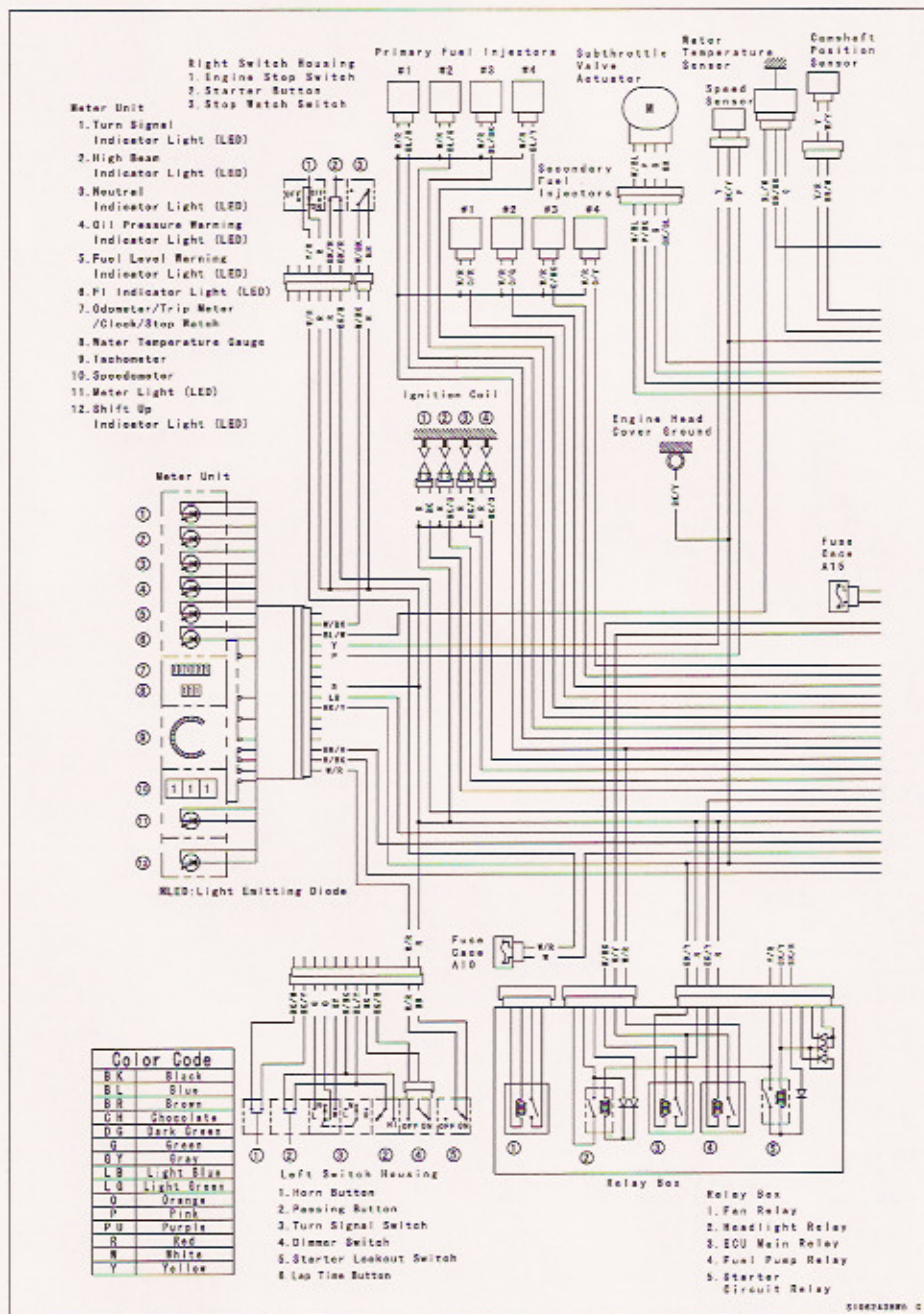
Right Switch Housing
1. Engine Stop Switch
2. Starter Button
3. Stop Watch Switch

Primary Fuel Injectors
#1 #2 #3 #4

Subthrottle Valve Actuator

Water Temperature Sensor

Camshaft Position Sensor

Speed Sensor

Meter Unit
1. Turn Signal Indicator Light (LED)
2. High Beam Indicator Light (LED)
3. Neutral Indicator Light (LED)
4. Oil Pressure Warning Indicator Light (LED)
5. Fuel Level Warning Indicator Light (LED)
6. FI Indicator Light (LED)
7. Odometer/Trip Meter /Clock/Stop Watch
8. Water Temperature Gauge
9. Tachometer
10. Speedometer
11. Meter Light (LED)
12. Shift Up Indicator Light (LED)

Secondary Fuel Injectors
#1 #2 #3 #4

Ignition Coil
① ② ③ ④

Engine Head Cover Ground

Meter Unit
① ② ③ ④ ⑤ ⑥ ⑦ ⑧ ⑨ ⑩ ⑪ ⑫

Fuse Case A15

※LED:Light Emitting Diode

Fuse Case A10

Color Code
| | |
|---|---|
| BK | Black |
| BL | Blue |
| BR | Brown |
| CH | Chocolate |
| DG | Dark Green |
| G | Green |
| GY | Gray |
| LB | Light Blue |
| LG | Light Green |
| O | Orange |
| P | Pink |
| PU | Purple |
| R | Red |
| W | White |
| Y | Yellow |

① ② ③ ④ ⑤
Left Switch Housing
1. Horn Button
2. Passing Button
3. Turn Signal Switch
4. Dimmer Switch
5. Starter Lockout Switch
6. Lap Time Button

① ② ③ ④ ⑤
Relay Box

Relay Box
1. Fan Relay
2. Headlight Relay
3. ECU Main Relay
4. Fuel Pump Relay
5. Starter Circuit Relay

S10624390S C